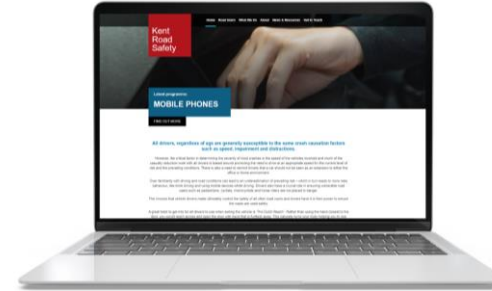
Kent Road Safety

Home Road Users What We Do About News & Resources Get in Touch

Latest programme

MOBILE PHONES

FIND OUT MORE

All drivers, regardless of age are generally susceptible to the same crash causation factors such as speed, impairment and distractions.

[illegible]